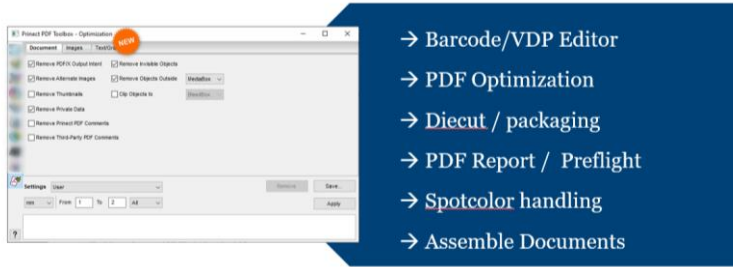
Prinect PDF Toolbox - Optimization

NEW

Document Images Text/Gr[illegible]

Remove PDF/X Output Intent
Remove Invisible Objects
Remove Alternate Images
Remove Objects Outside MediaBox
Remove Thumbnails
Clip Objects to MediaBox
Remove Private Data
Remove Prinect PDF Comments
Remove Third-Party PDF Comments

Settings User

Remove Save...

mm From 1 To 2 All

Apply

?

→ Barcode/VDP Editor
→ PDF Optimization
→ Diecut / packaging
→ PDF Report / Preflight
→ Spotcolor handling
→ Assemble Documents